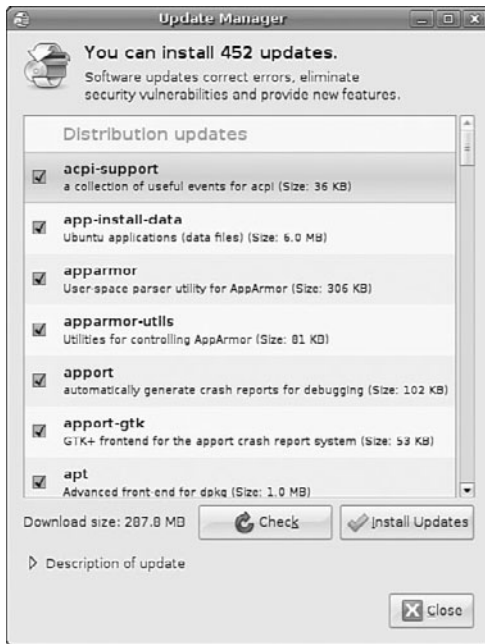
Update Manager

You can install 452 updates.

Software updates correct errors, eliminate security vulnerabilities and provide new features.

Distribution updates

acpi-support
a collection of useful events for acpi (Size: 36 KB)

app-install-data
Ubuntu applications (data files) (Size: 6.0 MB)

apparmor
User-space parser utility for AppArmor (Size: 306 KB)

apparmor-utils
Utilities for controlling AppArmor (Size: 81 KB)

apport
automatically generate crash reports for debugging (Size: 102 KB)

apport-gtk
GTK+ frontend for the apport crash report system (Size: 53 KB)

apt
Advanced front-end for dpkg (Size: 1.0 MB)

Download size: 287.8 MB

Check

Install Updates

Description of update

Close